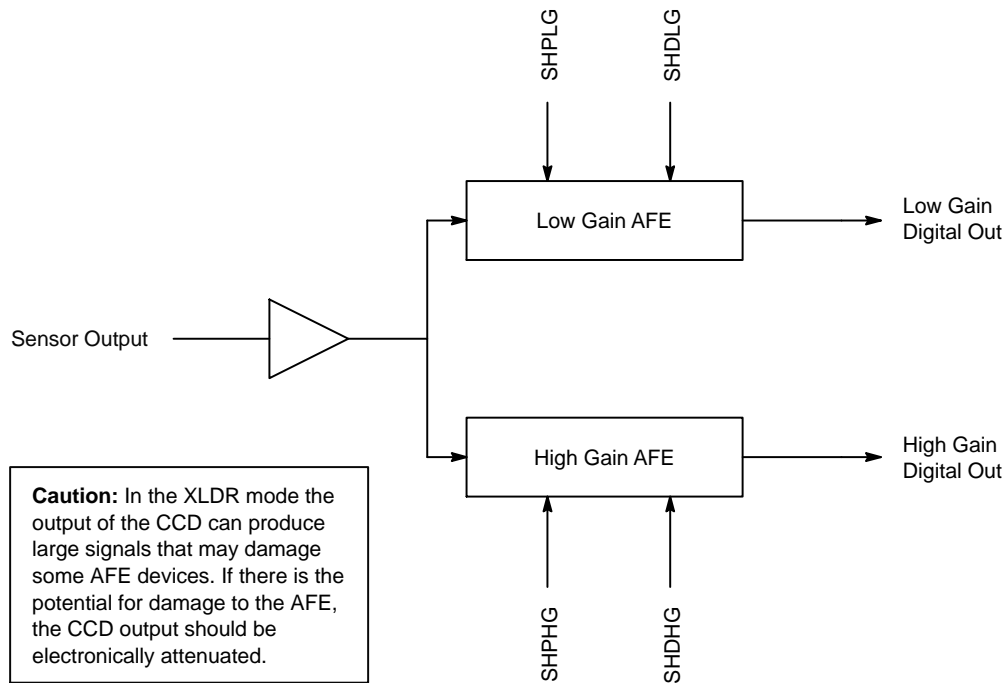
SHPLG
SHDLG

Low Gain AFE

Low Gain
Digital Out

Sensor Output

High Gain AFE

High Gain
Digital Out

**Caution:** In the XLDR mode the output of the CCD can produce large signals that may damage some AFE devices. If there is the potential for damage to the AFE, the CCD output should be electronically attenuated.

SHPHG
SHDHG